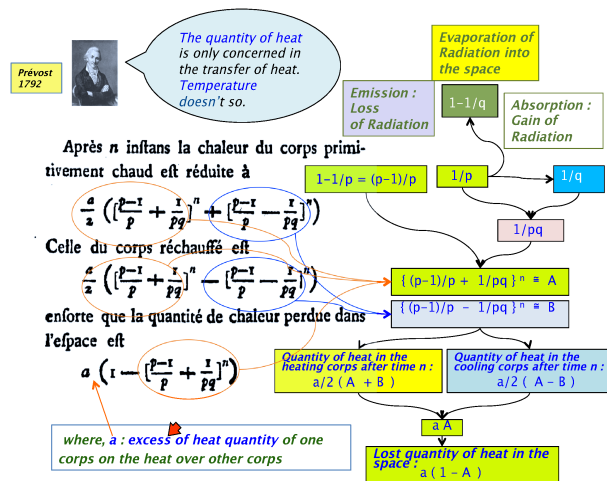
Prévost 1792

The quantity of heat is only concerned in the transfer of heat. Temperature doesn't so.

Evaporation of Radiation into the space

Emission : Loss of Radiation

1-1/q

Absorption : Gain of Radiation

Après $n$ inſtans la chaleur du corps primitivement chaud eſt réduite à

$\frac{a}{2}\left(\left[\frac{p-1}{p}+\frac{1}{pq}\right]^n+\left[\frac{p-1}{p}-\frac{1}{pq}\right]^n\right)$

Celle du corps réchauffé eſt

$\frac{a}{2}\left(\left[\frac{p-1}{p}+\frac{1}{pq}\right]^n-\left[\frac{p-1}{p}-\frac{1}{pq}\right]^n\right)$

enſorte que la quantité de chaleur perdue dans l'eſpace eſt

$a\left(1-\left[\frac{p-1}{p}+\frac{1}{pq}\right]^n\right)$

1-1/p = (p-1)/p

1/p

1/q

1/pq

{(p-1)/p + 1/pq}ⁿ ≡ A

{(p-1)/p - 1/pq}ⁿ ≡ B

Quantity of heat in the heating corps after time n :
a/2 ( A + B )

Quantity of heat in the cooling corps after time n :
a/2 ( A - B )

a A

Lost quantity of heat in the space :
a ( 1 - A )

where, a : excess of heat quantity of one corps on the heat over other corps